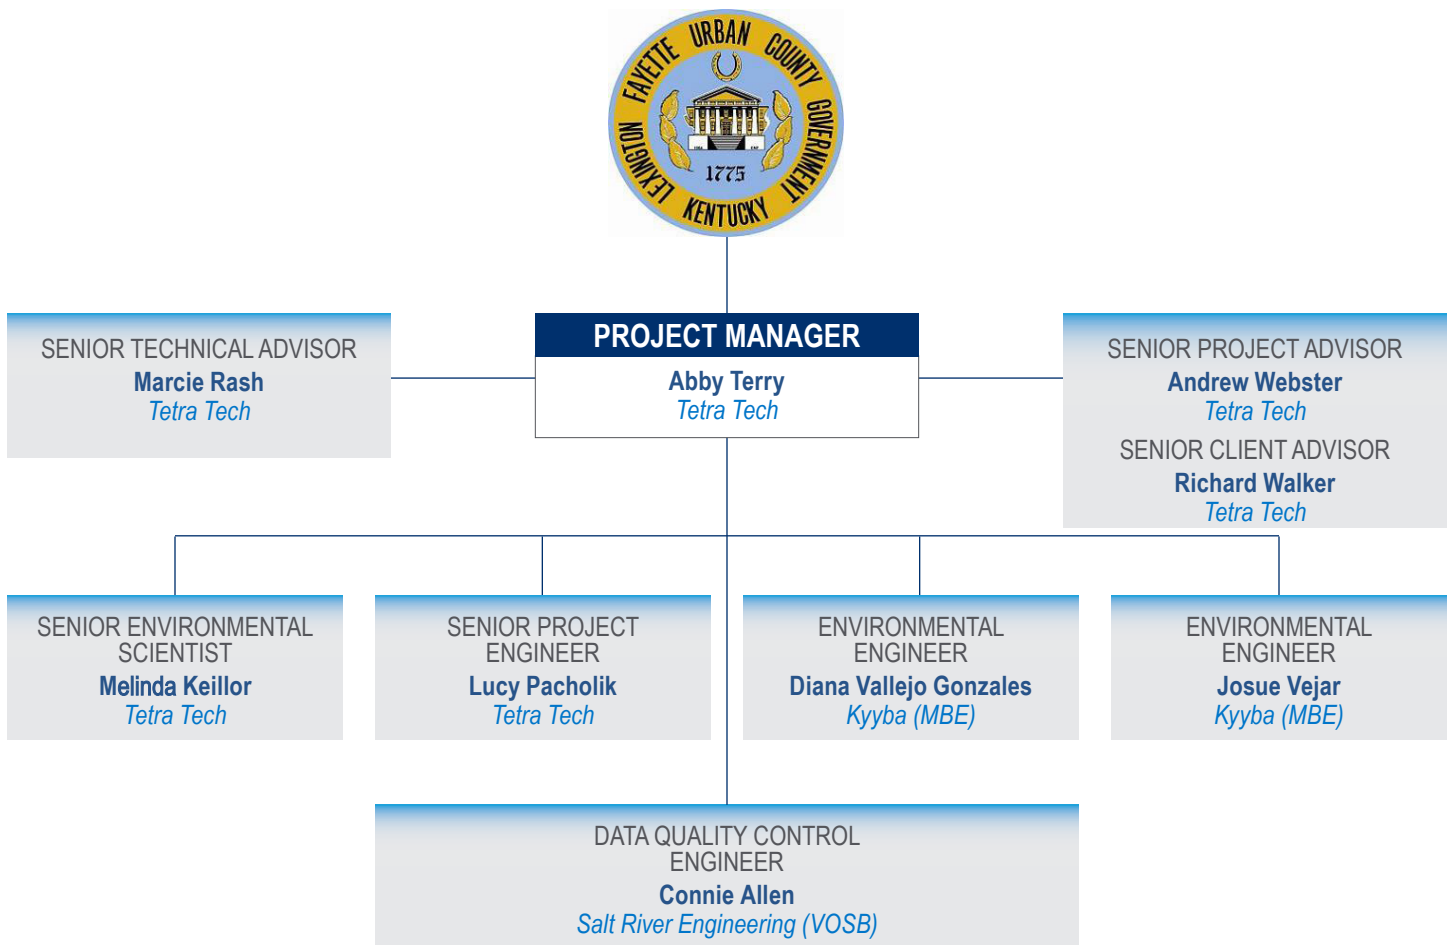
FAYETTE URBAN COUNTY GOVERNMENT LEXINGTON KENTUCKY 1775

PROJECT MANAGER
Abby Terry
Tetra Tech

SENIOR TECHNICAL ADVISOR
Marcie Rash
Tetra Tech

SENIOR PROJECT ADVISOR
Andrew Webster
Tetra Tech

SENIOR CLIENT ADVISOR
Richard Walker
Tetra Tech

SENIOR ENVIRONMENTAL SCIENTIST
Melinda Keillor
Tetra Tech

SENIOR PROJECT ENGINEER
Lucy Pacholik
Tetra Tech

ENVIRONMENTAL ENGINEER
Diana Vallejo Gonzales
Kyyba (MBE)

ENVIRONMENTAL ENGINEER
Josue Vejar
Kyyba (MBE)

DATA QUALITY CONTROL ENGINEER
Connie Allen
Salt River Engineering (VOSB)